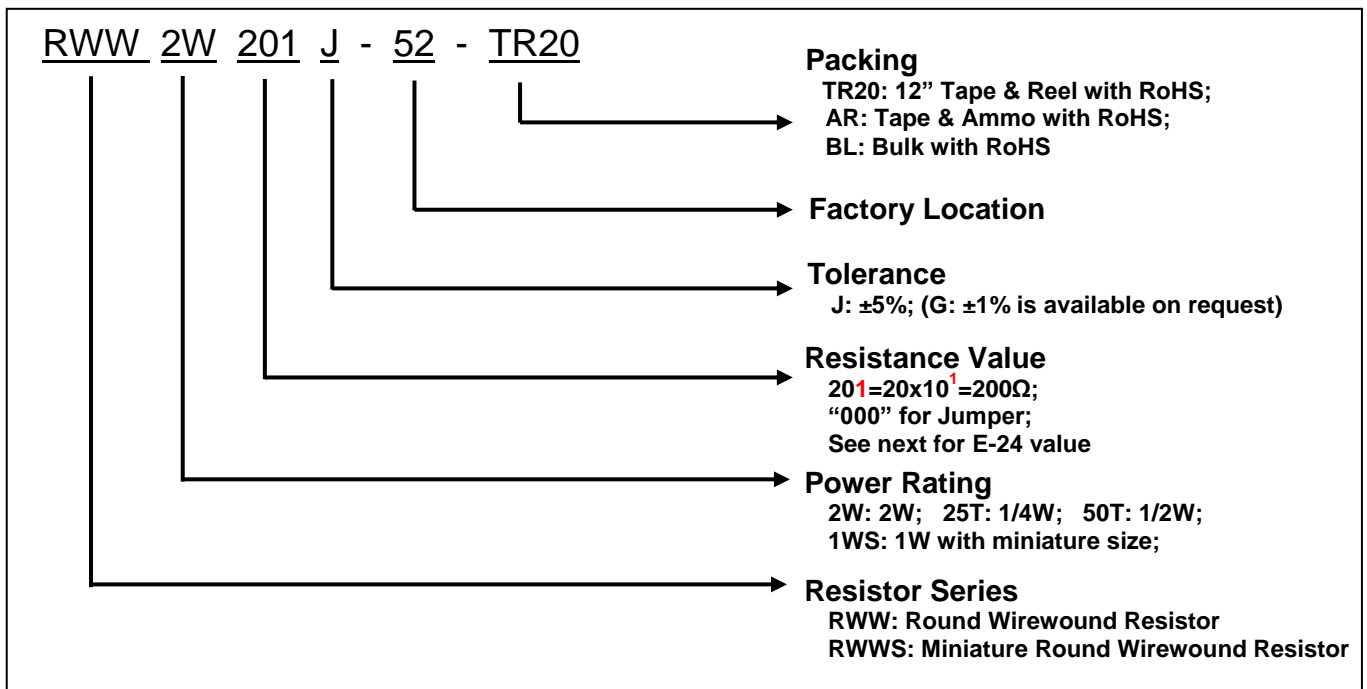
RWW 2W 201 J - 52 - TR20

Packing
TR20: 12” Tape & Reel with RoHS;
AR: Tape & Ammo with RoHS;
BL: Bulk with RoHS

Factory Location

Tolerance
J: ±5%; (G: ±1% is available on request)

Resistance Value
201=20x$10^1$=200Ω;
“000” for Jumper;
See next for E-24 value

Power Rating
2W: 2W; 25T: 1/4W; 50T: 1/2W;
1WS: 1W with miniature size;

Resistor Series
RWW: Round Wirewound Resistor
RWWS: Miniature Round Wirewound Resistor